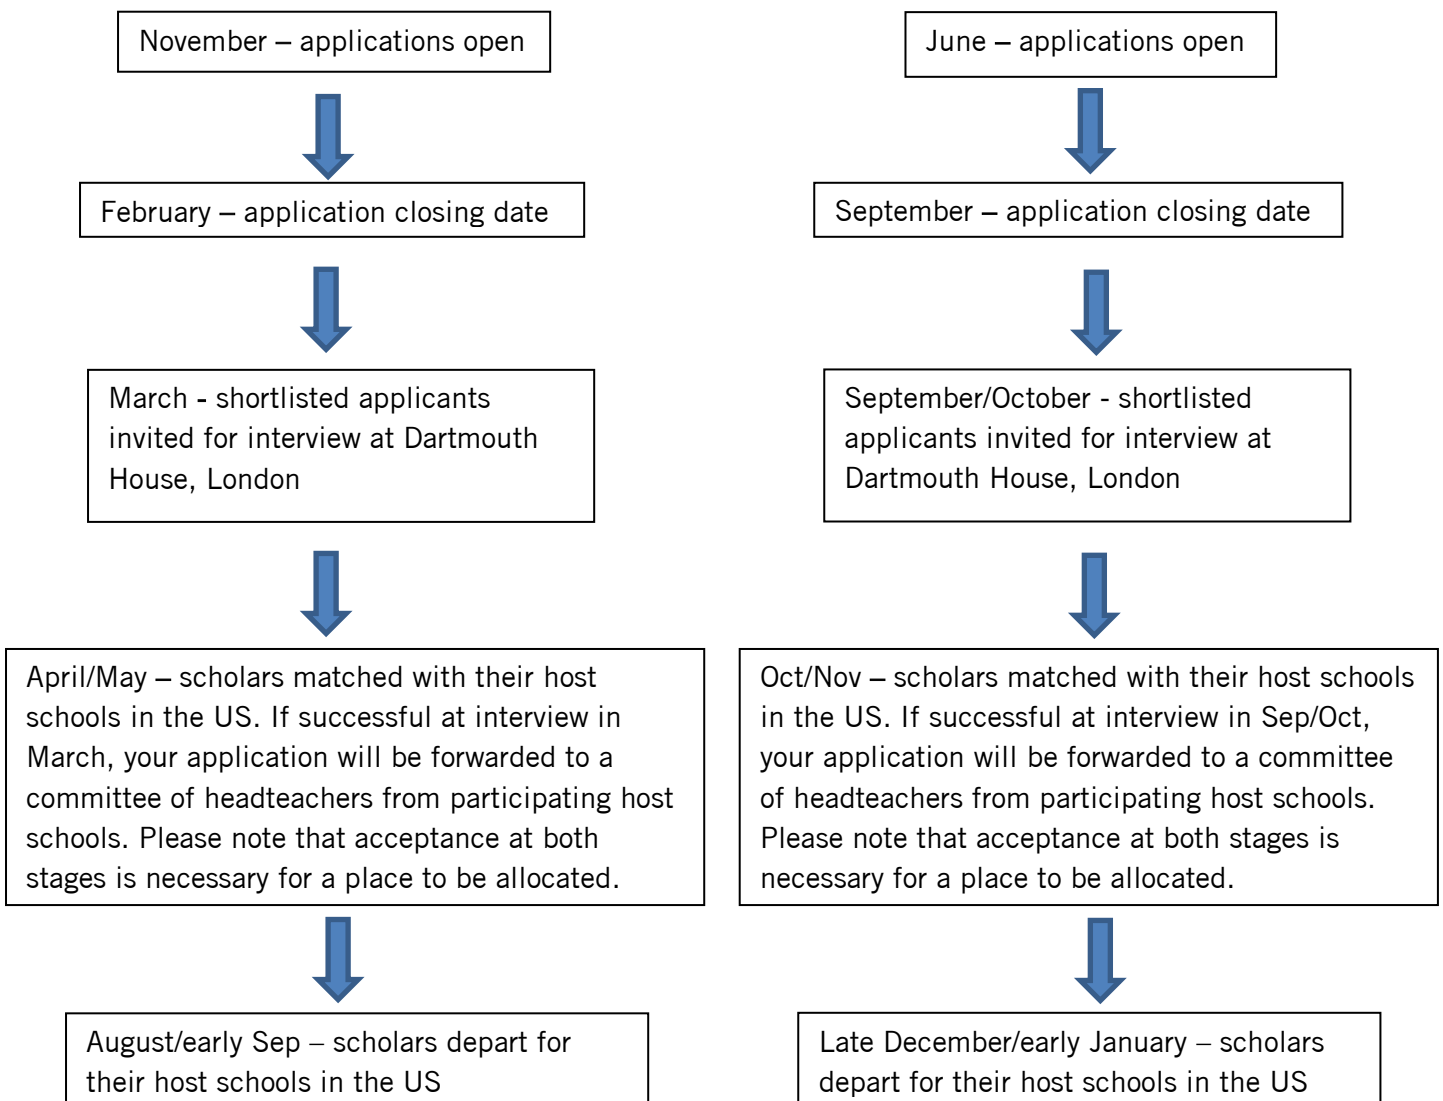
November – applications open

February – application closing date

March - shortlisted applicants invited for interview at Dartmouth House, London

April/May – scholars matched with their host schools in the US. If successful at interview in March, your application will be forwarded to a committee of headteachers from participating host schools. Please note that acceptance at both stages is necessary for a place to be allocated.

August/early Sep – scholars depart for their host schools in the US

June – applications open

September – application closing date

September/October - shortlisted applicants invited for interview at Dartmouth House, London

Oct/Nov – scholars matched with their host schools in the US. If successful at interview in Sep/Oct, your application will be forwarded to a committee of headteachers from participating host schools. Please note that acceptance at both stages is necessary for a place to be allocated.

Late December/early January – scholars depart for their host schools in the US